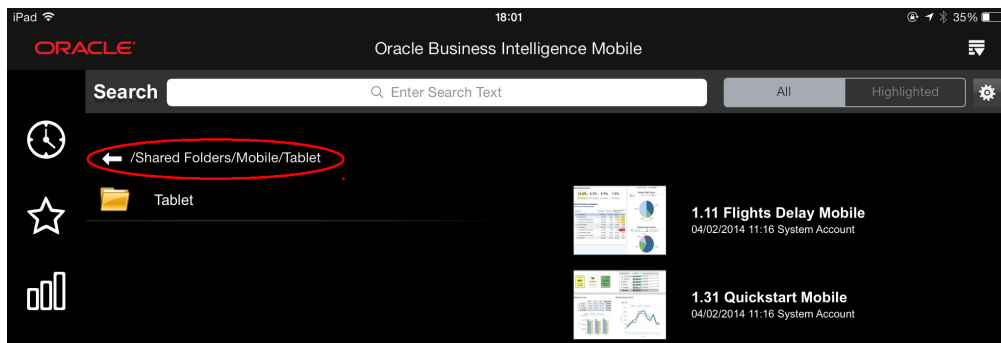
iPad

18:01

35%

ORACLE

Oracle Business Intelligence Mobile

Search

Enter Search Text

All

Highlighted

/Shared Folders/Mobile/Tablet

Tablet

1.11 Flights Delay Mobile
04/02/2014 11:16 System Account

1.31 Quickstart Mobile
04/02/2014 11:16 System Account